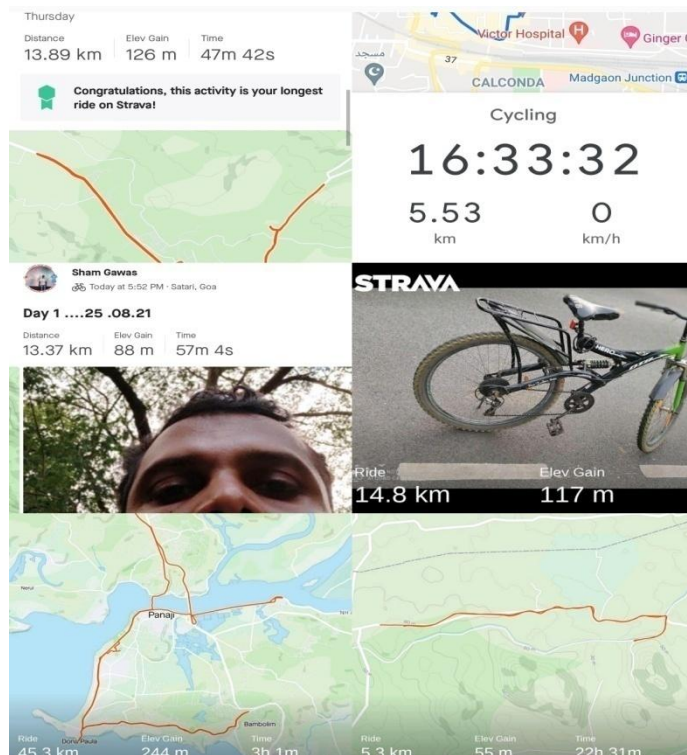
Thursday

| Distance | Elev Gain | Time |
|---|---|---|
| 13.89 km | 126 m | 47m 42s |

Congratulations, this activity is your longest ride on Strava!

مسجد
37
Victor Hospital
Ginger
CALCONDA
Madgaon Junction

Cycling

16:33:32

5.53
km

0
km/h

Sham Gawas
Today at 5:52 PM · Satari, Goa

Day 1 ....25 .08.21

| Distance | Elev Gain | Time |
|---|---|---|
| 13.37 km | 88 m | 57m 4s |

STRAVA

Ride
14.8 km

Elev Gain
117 m

Panaji
Bambolim
Dona Paula

| Ride | Elev Gain | Time |
|---|---|---|
| 45.3 km | 244 m | 3h 1m |

| Ride | Elev Gain | Time |
|---|---|---|
| 5.3 km | 55 m | 22h 31m |